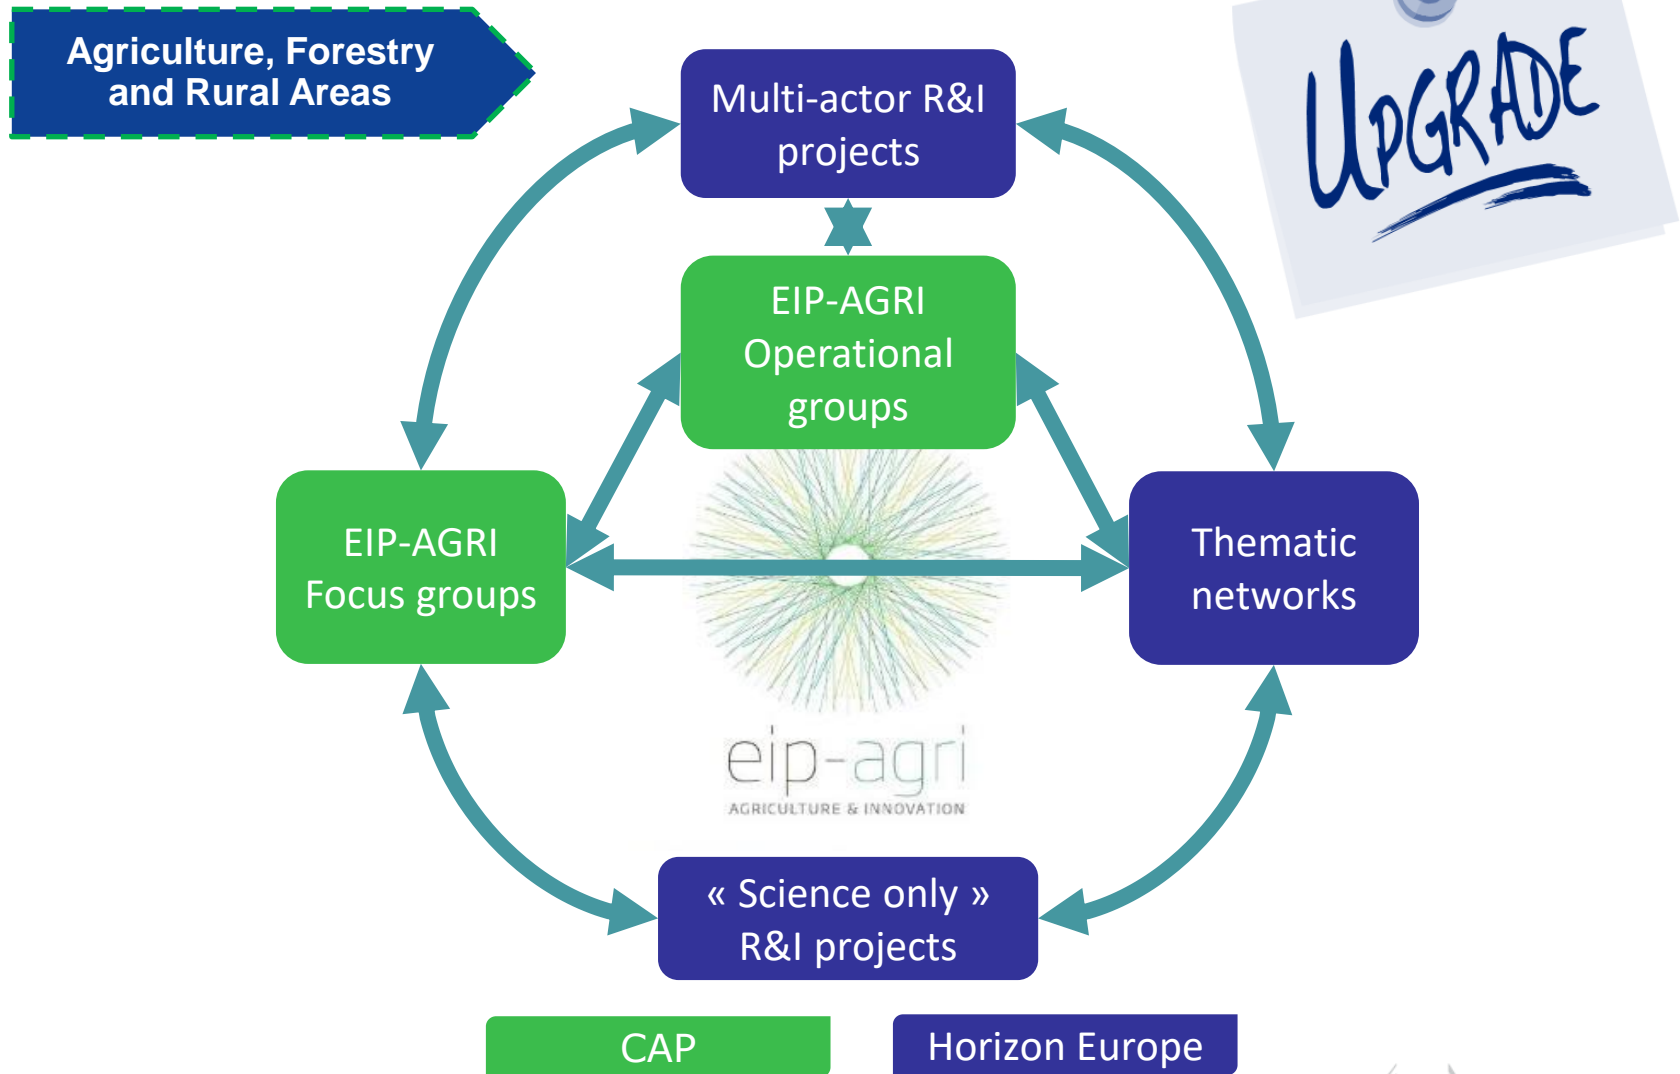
Agriculture, Forestry and Rural Areas

UPGRADE

Multi-actor R&I projects

EIP-AGRI Operational groups

EIP-AGRI Focus groups

Thematic networks

eip-agri
AGRICULTURE & INNOVATION

« Science only » R&I projects

CAP

Horizon Europe